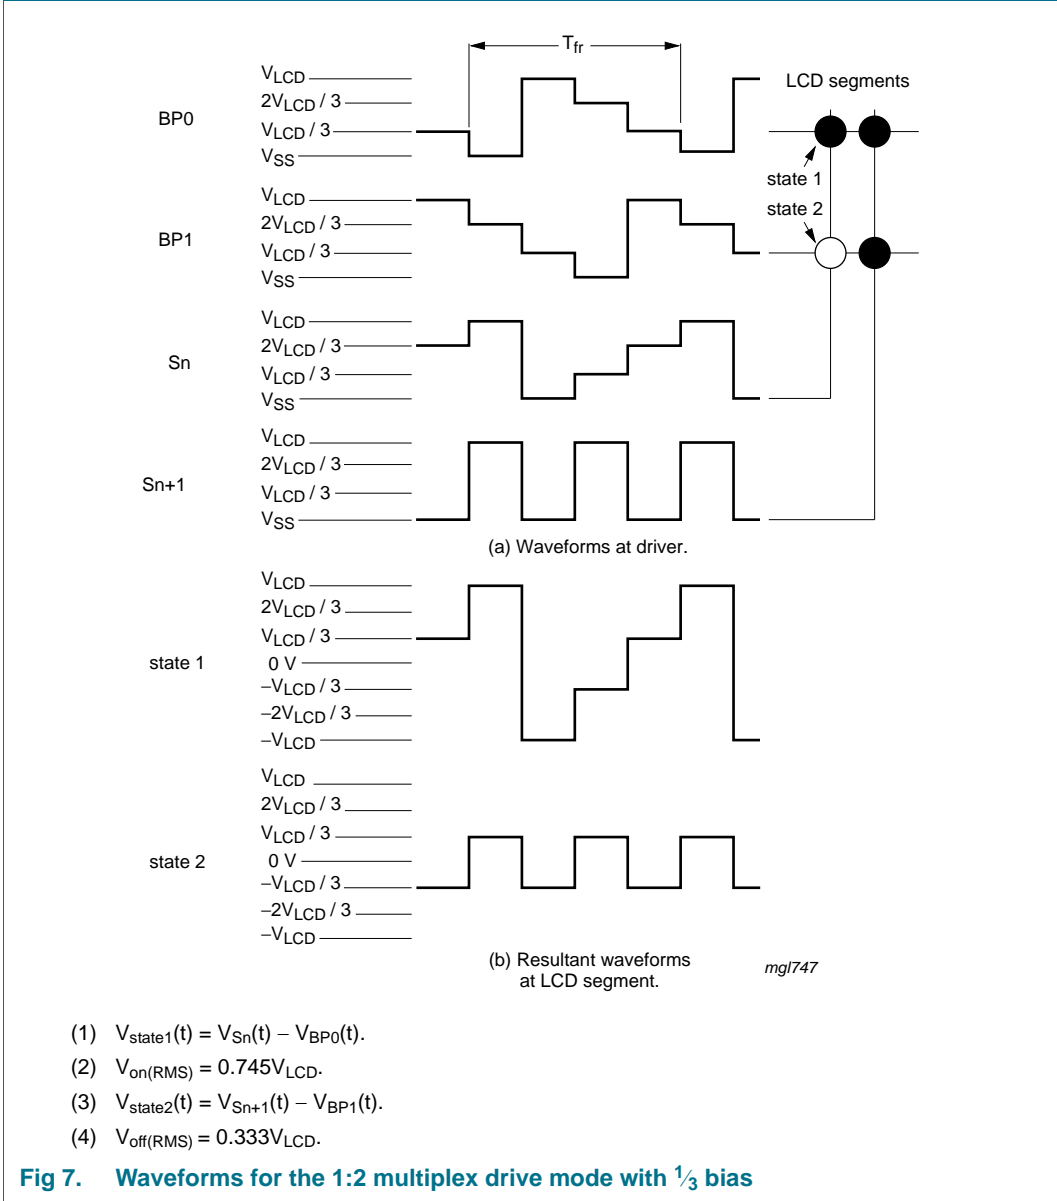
$T_{fr}$

LCD segments

BP0
$V_{LCD}$
$2V_{LCD}/3$
$V_{LCD}/3$
$V_{SS}$

state 1
state 2

BP1
$V_{LCD}$
$2V_{LCD}/3$
$V_{LCD}/3$
$V_{SS}$

Sn
$V_{LCD}$
$2V_{LCD}/3$
$V_{LCD}/3$
$V_{SS}$

Sn+1
$V_{LCD}$
$2V_{LCD}/3$
$V_{LCD}/3$
$V_{SS}$

(a) Waveforms at driver.

state 1
$V_{LCD}$
$2V_{LCD}/3$
$V_{LCD}/3$
0 V
$-V_{LCD}/3$
$-2V_{LCD}/3$
$-V_{LCD}$

state 2
$V_{LCD}$
$2V_{LCD}/3$
$V_{LCD}/3$
0 V
$-V_{LCD}/3$
$-2V_{LCD}/3$
$-V_{LCD}$

(b) Resultant waveforms at LCD segment.

mgl747

(1) $V_{state1}(t) = V_{Sn}(t) - V_{BP0}(t)$.

(2) $V_{on(RMS)} = 0.745V_{LCD}$.

(3) $V_{state2}(t) = V_{Sn+1}(t) - V_{BP1}(t)$.

(4) $V_{off(RMS)} = 0.333V_{LCD}$.

Fig 7. Waveforms for the 1:2 multiplex drive mode with $\frac{1}{3}$ bias